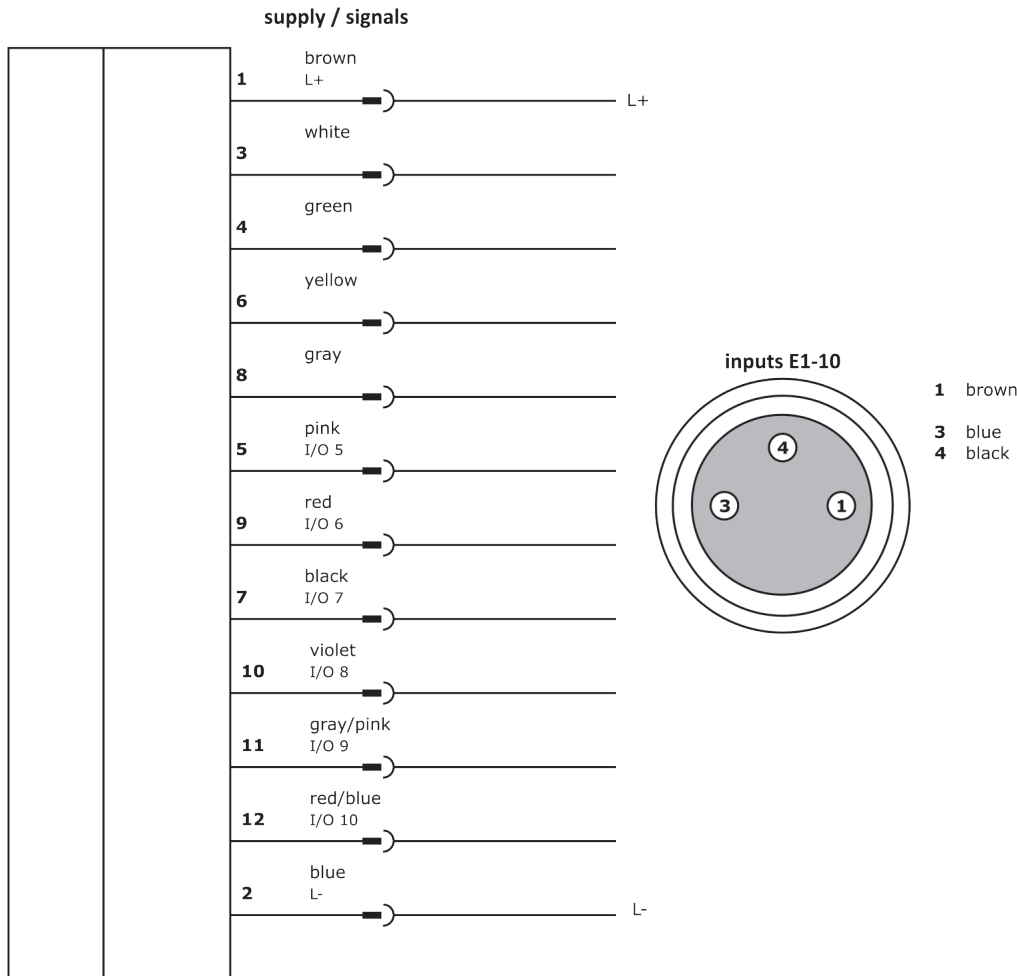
supply / signals

1 brown L+ L+

3 white

4 green

6 yellow

8 gray

5 pink I/O 5

9 red I/O 6

7 black I/O 7

10 violet I/O 8

11 gray/pink I/O 9

12 red/blue I/O 10

2 blue L- L-

inputs E1-10

4

3

1

1 brown

3 blue

4 black